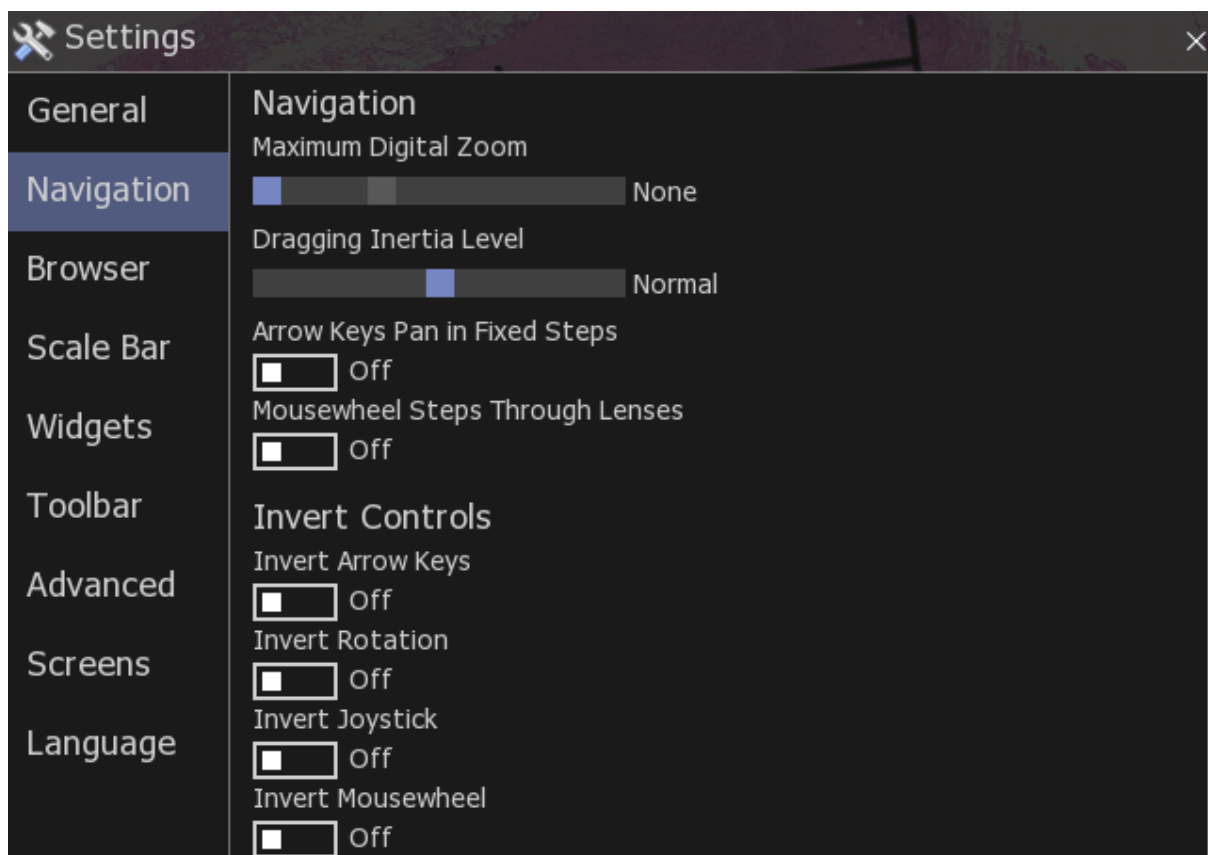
Settings
×

General
Navigation
Browser
Scale Bar
Widgets
Toolbar
Advanced
Screens
Language

Navigation
Maximum Digital Zoom
None
Dragging Inertia Level
Normal
Arrow Keys Pan in Fixed Steps
Off
Mousewheel Steps Through Lenses
Off

Invert Controls
Invert Arrow Keys
Off
Invert Rotation
Off
Invert Joystick
Off
Invert Mousewheel
Off